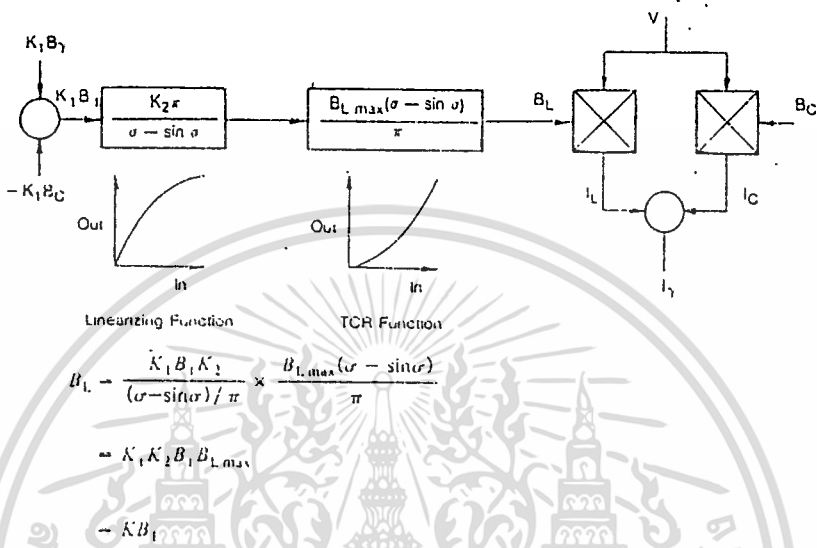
$K_1B_\gamma$

$K_1B_1$

$-K_1B_C$

$\frac{K_2\pi}{\sigma - \sin\sigma}$

$\frac{B_{L\max}(\sigma - \sin\sigma)}{\pi}$

$B_L$

V

$B_C$

$I_L$

$I_C$

$I_\gamma$

Out

In

Out

In

Linearizing Function

TCR Function

$B_L = \frac{K_1B_1K_2}{(\sigma - \sin\sigma)/\pi} \times \frac{B_{L\max}(\sigma - \sin\sigma)}{\pi}$

$= K_1K_2B_1B_{L\max}$

$= KB_1$